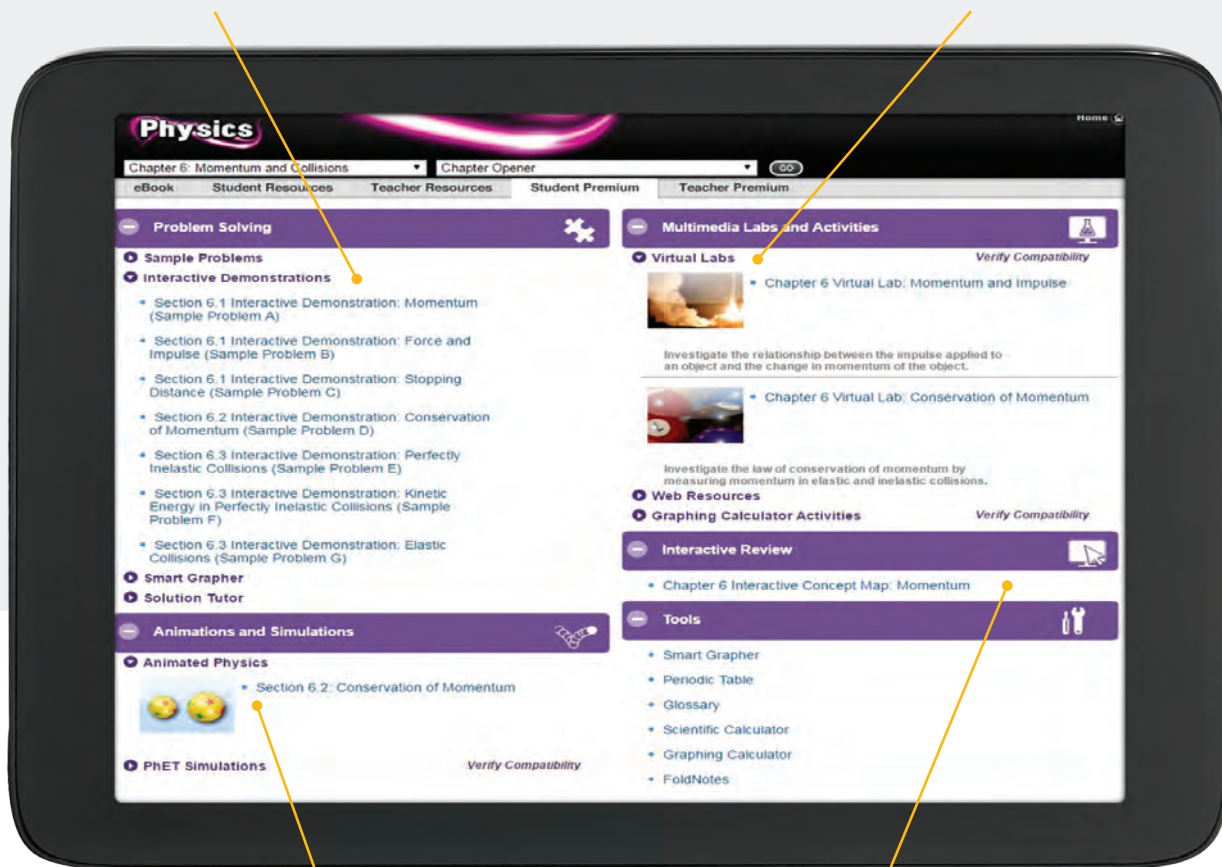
Physics

Home

Chapter 6: Momentum and Collisions
Chapter Opener
GO

eBook | Student Resources | Teacher Resources | Student Premium | Teacher Premium

Problem Solving

Sample Problems
Interactive Demonstrations

- Section 6.1 Interactive Demonstration: Momentum (Sample Problem A)
- Section 6.1 Interactive Demonstration: Force and Impulse (Sample Problem B)
- Section 6.1 Interactive Demonstration: Stopping Distance (Sample Problem C)
- Section 6.2 Interactive Demonstration: Conservation of Momentum (Sample Problem D)
- Section 6.3 Interactive Demonstration: Perfectly Inelastic Collisions (Sample Problem E)
- Section 6.3 Interactive Demonstration: Kinetic Energy in Perfectly Inelastic Collisions (Sample Problem F)
- Section 6.3 Interactive Demonstration: Elastic Collisions (Sample Problem G)

Smart Grapher
Solution Tutor

Animations and Simulations

Animated Physics

- Section 6.2: Conservation of Momentum

PhET Simulations
Verify Compatibility

Multimedia Labs and Activities

Virtual Labs
Verify Compatibility

- Chapter 6 Virtual Lab: Momentum and Impulse

Investigate the relationship between the impulse applied to an object and the change in momentum of the object.

- Chapter 6 Virtual Lab: Conservation of Momentum

Investigate the law of conservation of momentum by measuring momentum in elastic and inelastic collisions.

Web Resources
Graphing Calculator Activities
Verify Compatibility

Interactive Review

- Chapter 6 Interactive Concept Map: Momentum

Tools

- Smart Grapher
- Periodic Table
- Glossary
- Scientific Calculator
- Graphing Calculator
- FoldNotes